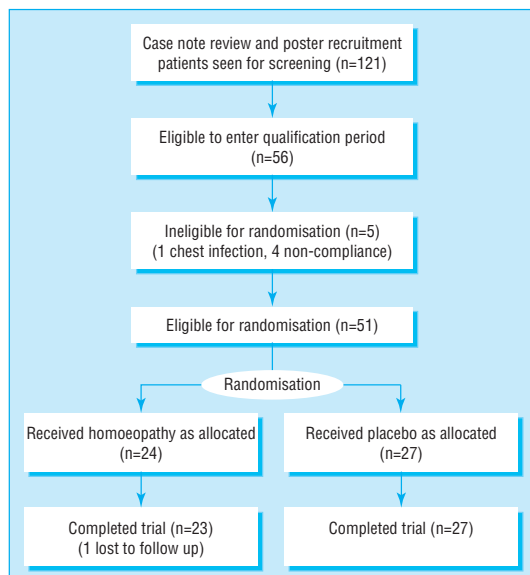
Case note review and poster recruitment patients seen for screening (n=121)

Eligible to enter qualification period (n=56)

Ineligible for randomisation (n=5) (1 chest infection, 4 non-compliance)

Eligible for randomisation (n=51)

Randomisation

Received homoeopathy as allocated (n=24)

Received placebo as allocated (n=27)

Completed trial (n=23) (1 lost to follow up)

Completed trial (n=27)